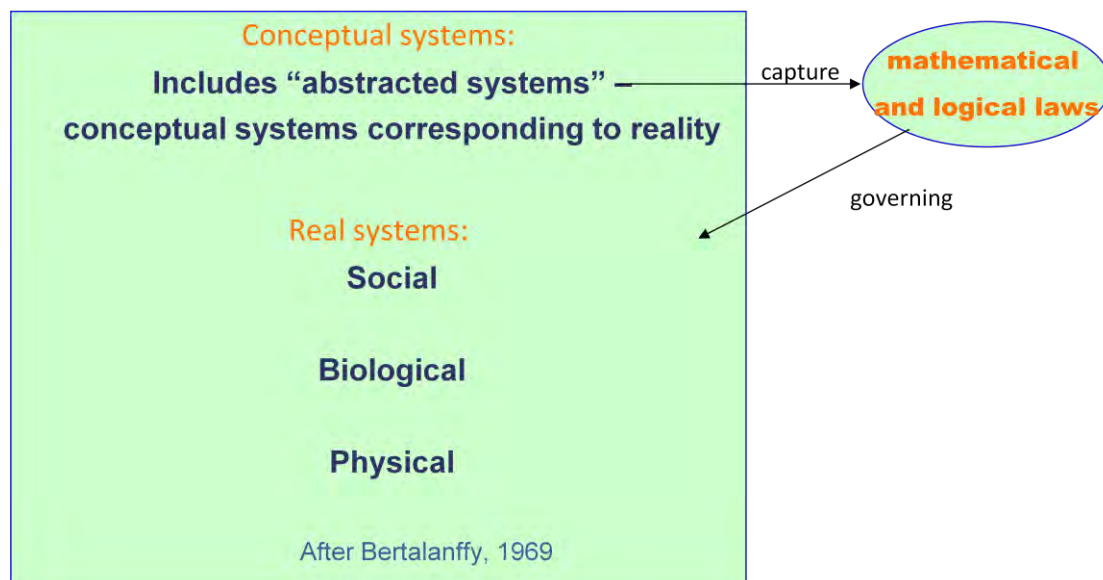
Conceptual systems:

Includes “abstracted systems” – conceptual systems corresponding to reality

capture

mathematical and logical laws

governing

Real systems:

Social

Biological

Physical

After Bertalanffy, 1969